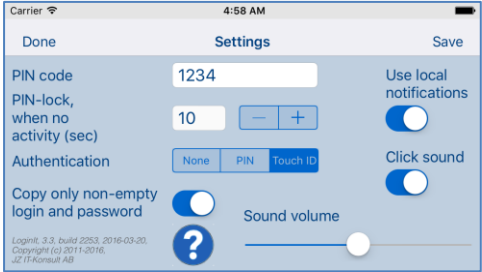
Carrier
4:58 AM

Done
Settings
Save

PIN code
1234

PIN-lock, when no activity (sec)
10
—
+

Authentication
None
PIN
Touch ID

Copy only non-empty login and password

Use local notifications

Click sound

Sound volume

LogInIt, 3.3, build 2253, 2016-03-20, Copyright (c) 2011-2016, JZ IT-Konsult AB

?